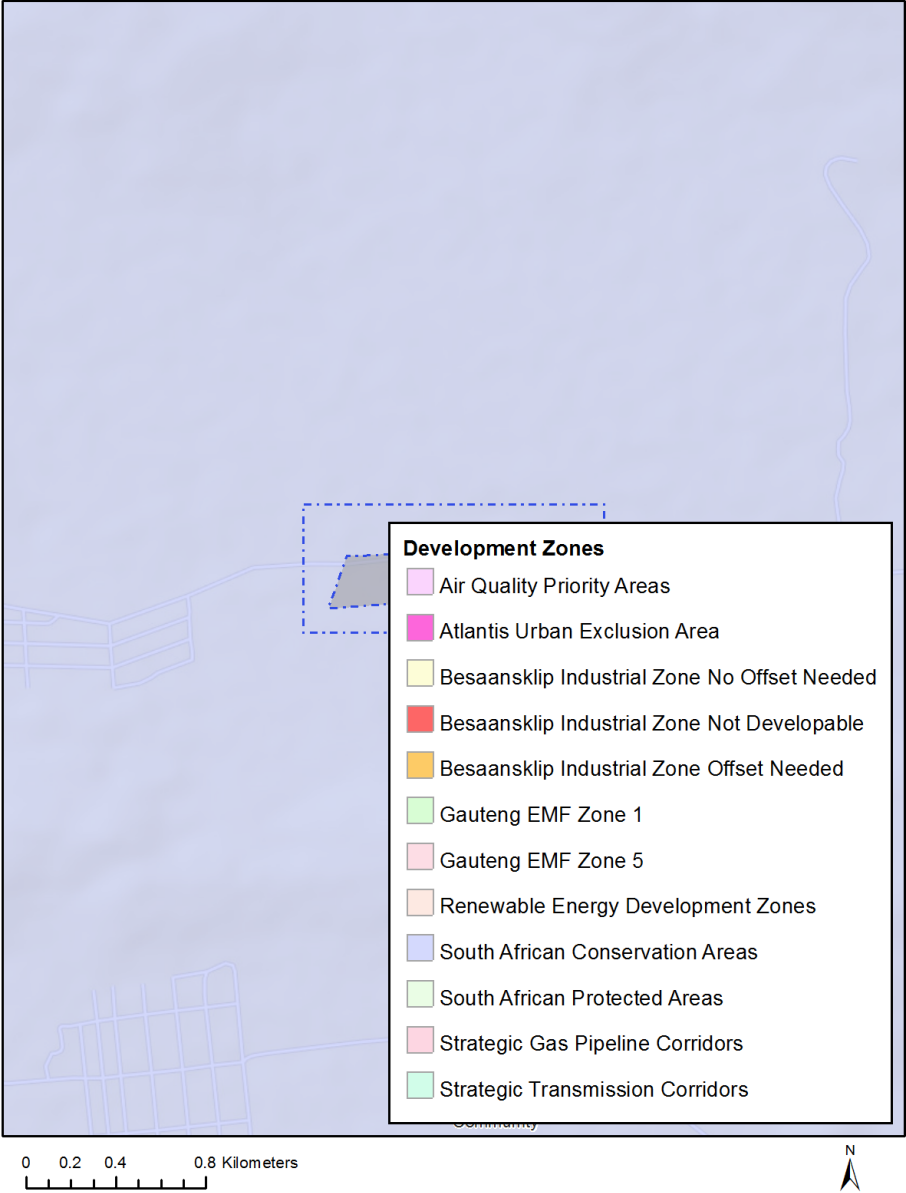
Development Zones
Air Quality Priority Areas
Atlantis Urban Exclusion Area
Besaansklip Industrial Zone No Offset Needed
Besaansklip Industrial Zone Not Developable
Besaansklip Industrial Zone Offset Needed
Gauteng EMF Zone 1
Gauteng EMF Zone 5
Renewable Energy Development Zones
South African Conservation Areas
South African Protected Areas
Strategic Gas Pipeline Corridors
Strategic Transmission Corridors

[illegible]

0 0.2 0.4 0.8 Kilometers

N